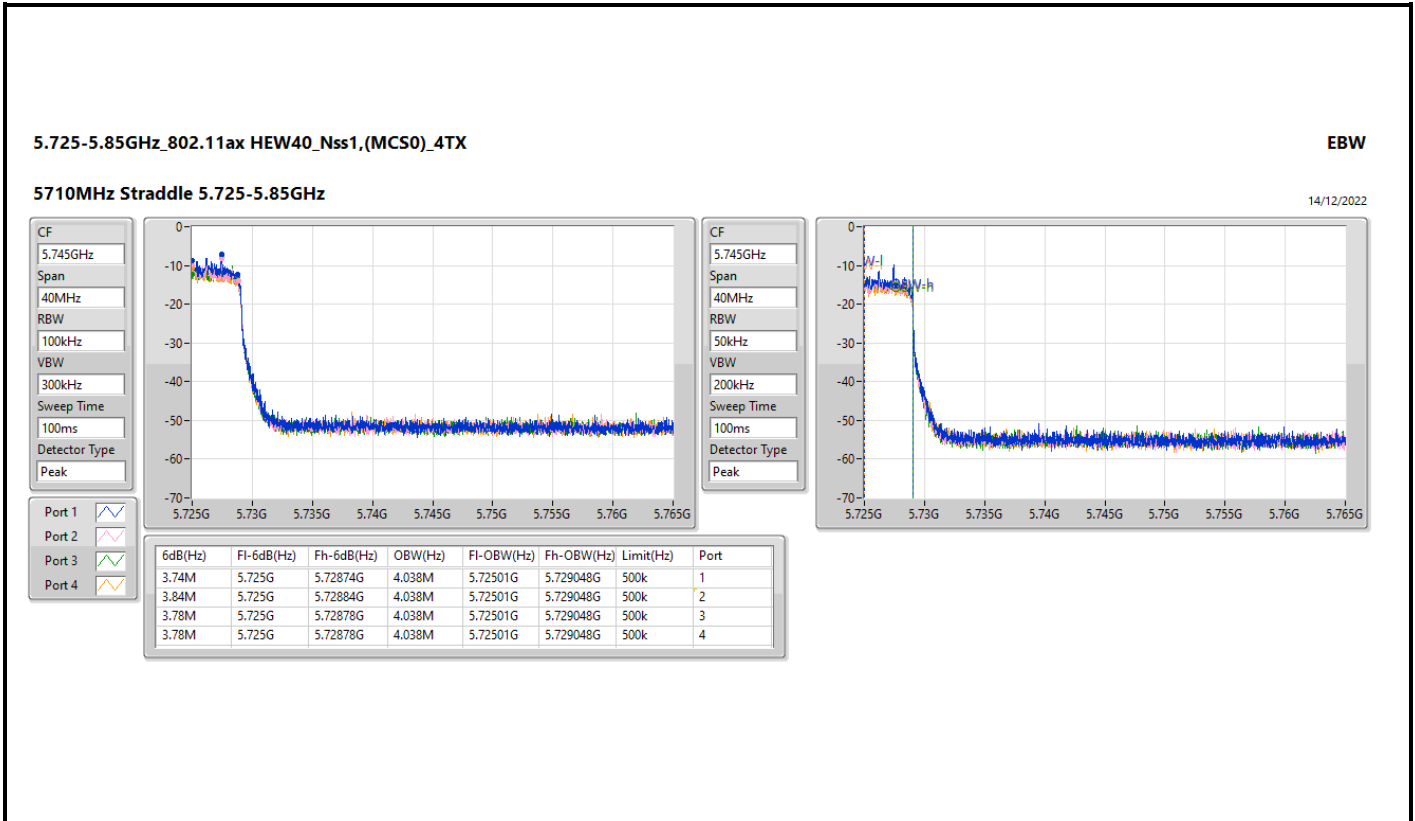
5.725-5.85GHz_802.11ax HEW40_Nss1,(MCS0)_4TX

EBW

5710MHz Straddle 5.725-5.85GHz

14/12/2022

CF
5.745GHz
Span
40MHz
RBW
100kHz
VBW
300kHz
Sweep Time
100ms
Detector Type
Peak

0
-10
-20
-30
-40
-50
-60
-70
5.725G 5.73G 5.735G 5.74G 5.745G 5.75G 5.755G 5.76G 5.765G

CF
5.745GHz
Span
40MHz
RBW
50kHz
VBW
200kHz
Sweep Time
100ms
Detector Type
Peak

0
-10
-20
-30
-40
-50
-60
-70
W-l
OBW-h
5.725G 5.73G 5.735G 5.74G 5.745G 5.75G 5.755G 5.76G 5.765G

Port 1
Port 2
Port 3
Port 4

| 6dB(Hz) | Fl-6dB(Hz) | Fh-6dB(Hz) | OBW(Hz) | Fl-OBW(Hz) | Fh-OBW(Hz) | Limit(Hz) | Port |
|---|---|---|---|---|---|---|---|
| 3.74M | 5.725G | 5.72874G | 4.038M | 5.72501G | 5.729048G | 500k | 1 |
| 3.84M | 5.725G | 5.72884G | 4.038M | 5.72501G | 5.729048G | 500k | 2 |
| 3.78M | 5.725G | 5.72878G | 4.038M | 5.72501G | 5.729048G | 500k | 3 |
| 3.78M | 5.725G | 5.72878G | 4.038M | 5.72501G | 5.729048G | 500k | 4 |